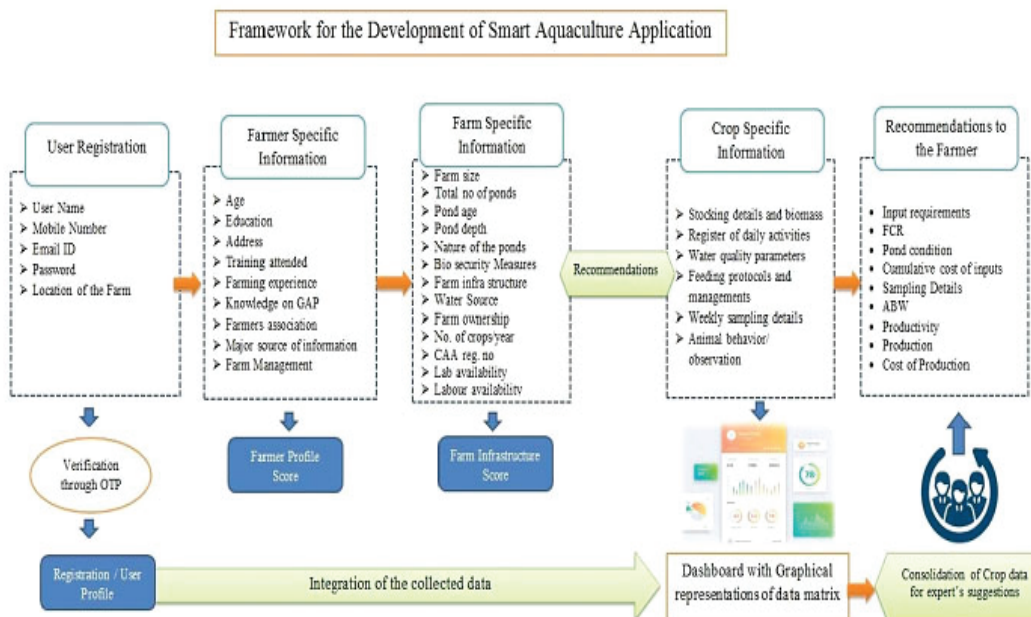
Framework for the Development of Smart Aquaculture Application

User Registration

➢ User Name
➢ Mobile Number
➢ Email ID
➢ Password
➢ Location of the Farm

Farmer Specific Information

➢ Age
➢ Education
➢ Address
➢ Training attended
➢ Farming experience
➢ Knowledge on GAP
➢ Farmers association
➢ Major source of information
➢ Farm Management

Farm Specific Information

➢ Farm size
➢ Total no of ponds
➢ Pond age
➢ Pond depth
➢ Nature of the ponds
➢ Bio security Measures
➢ Farm infra structure
➢ Water Source
➢ Farm ownership
➢ No. of crops/year
➢ CAA reg. no
➢ Lab availability
➢ Labour availability

Recommendations

Crop Specific Information

➢ Stocking details and biomass
➢ Register of daily activities
➢ Water quality parameters
➢ Feeding protocols and managements
➢ Weekly sampling details
➢ Animal behavior/ observation

Recommendations to the Farmer

➢ Input requirements
➢ FCR
➢ Pond condition
➢ Cumulative cost of inputs
➢ Sampling Details
➢ ABW
➢ Productivity
➢ Production
➢ Cost of Production

Verification through OTP

Farmer Profile Score

Farm Infrastructure Score

Registration / User Profile

Integration of the collected data

Dashboard with Graphical representations of data matrix

Consolidation of Crop data for expert's suggestions